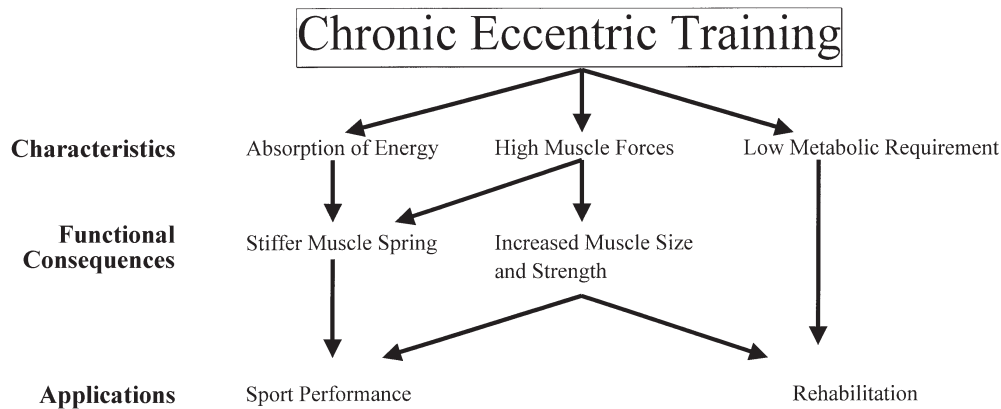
Chronic Eccentric Training

Characteristics
Absorption of Energy
High Muscle Forces
Low Metabolic Requirement

Functional Consequences
Stiffer Muscle Spring
Increased Muscle Size and Strength

Applications
Sport Performance
Rehabilitation